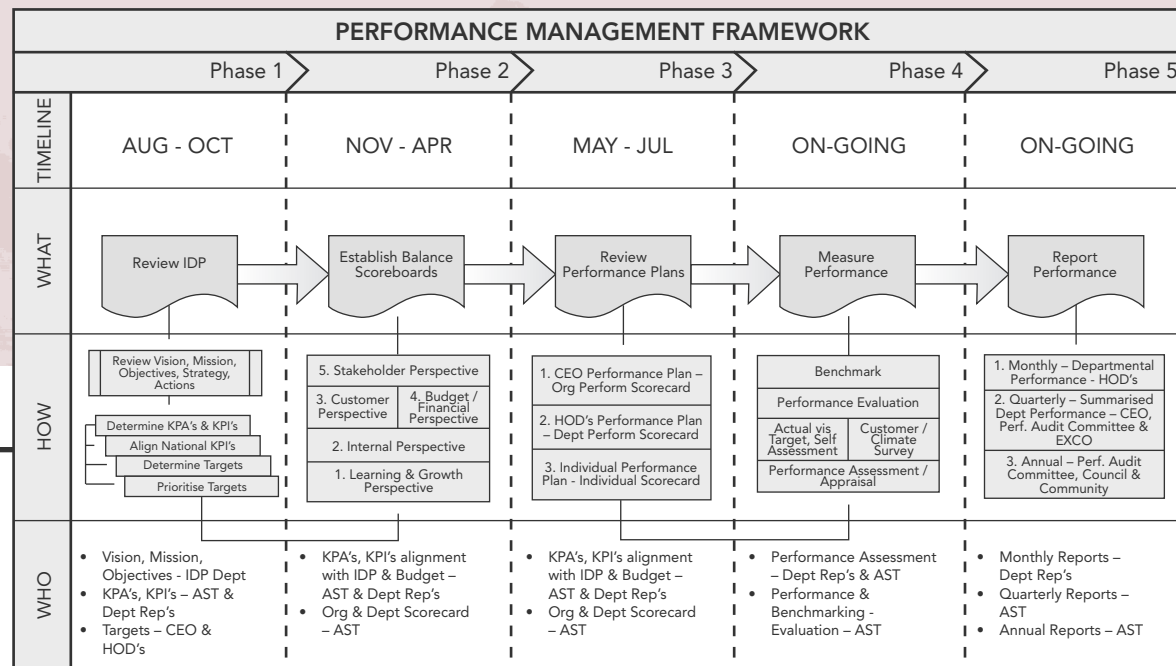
PERFORMANCE MANAGEMENT FRAMEWORK

| | Phase 1 | Phase 2 | Phase 3 | Phase 4 | Phase 5 |
|---|---|---|---|---|---|
| TIMELINE | AUG - OCT | NOV - APR | MAY - JUL | ON-GOING | ON-GOING |
| WHAT | Review IDP | Establish Balance Scoreboards | Review Performance Plans | Measure Performance | Report Performance |
| HOW | Review Vision, Mission, Objectives, Strategy, Actions<br>Determine KPA's & KPI's<br>Align National KPI's<br>Determine Targets<br>Prioritise Targets | 5. Stakeholder Perspective<br>3. Customer Perspective<br>4. Budget / Financial Perspective<br>2. Internal Perspective<br>1. Learning & Growth Perspective | 1. CEO Performance Plan – Org Perform Scorecard<br>2. HOD's Performance Plan – Dept Perform Scorecard<br>3. Individual Performance Plan - Individual Scorecard | Benchmark<br>Performance Evaluation<br>Actual vis Target, Self Assessment<br>Customer / Climate Survey<br>Performance Assessment / Appraisal | 1. Monthly – Departmental Performance - HOD's<br>2. Quarterly – Summarised Dept Performance – CEO, Perf. Audit Committee & EXCO<br>3. Annual – Perf. Audit Committee, Council & Community |
| WHO | • Vision, Mission, Objectives - IDP Dept<br>• KPA's, KPI's – AST & Dept Rep's<br>• Targets – CEO & HOD's | • KPA's, KPI's alignment with IDP & Budget – AST & Dept Rep's<br>• Org & Dept Scorecard – AST | • KPA's, KPI's alignment with IDP & Budget – AST & Dept Rep's<br>• Org & Dept Scorecard – AST | • Performance Assessment – Dept Rep's & AST<br>• Performance & Benchmarking - Evaluation – AST | • Monthly Reports – Dept Rep's<br>• Quarterly Reports – AST<br>• Annual Reports – AST |